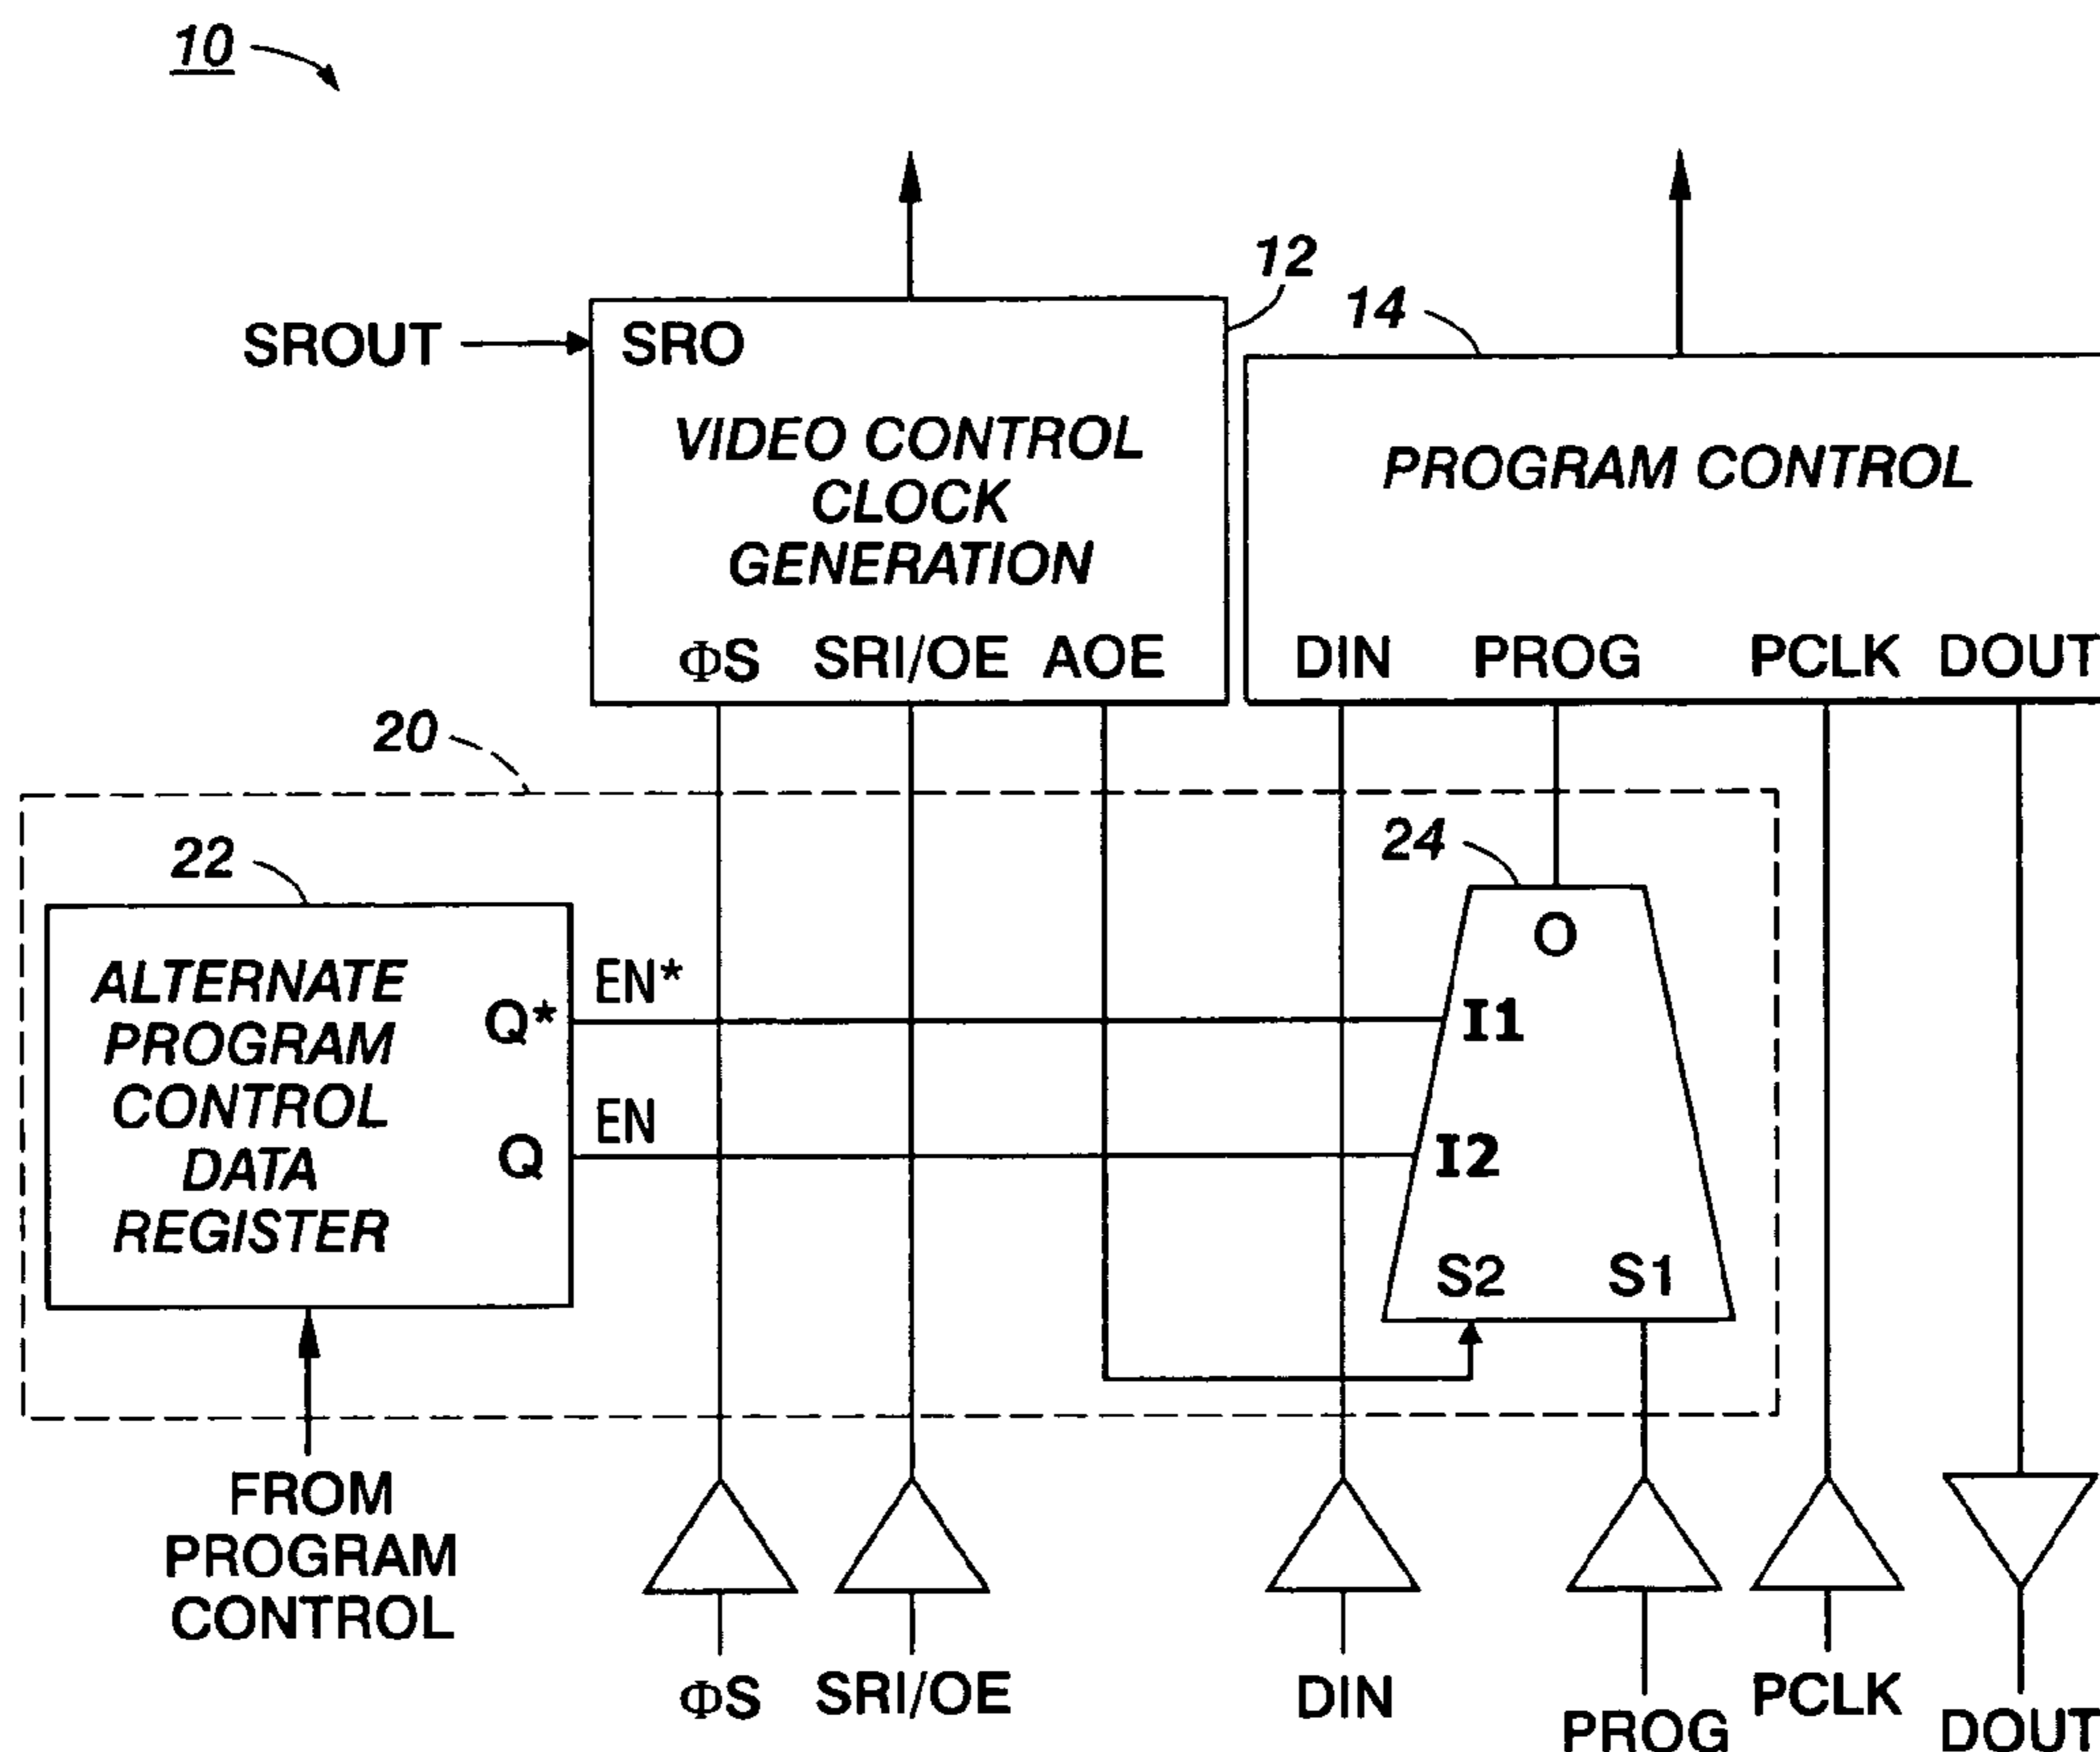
10

12

14

SROUT

SRO

VIDEO CONTROL CLOCK GENERATION

$\Phi$S SRI/OE AOE

PROGRAM CONTROL

DIN PROG PCLK DOUT

20

22

24

ALTERNATE PROGRAM CONTROL DATA REGISTER

Q*

Q

EN*

EN

O

I1

I2

S2 S1

FROM PROGRAM CONTROL

$\Phi$S SRI/OE DIN PROG PCLK DOUT